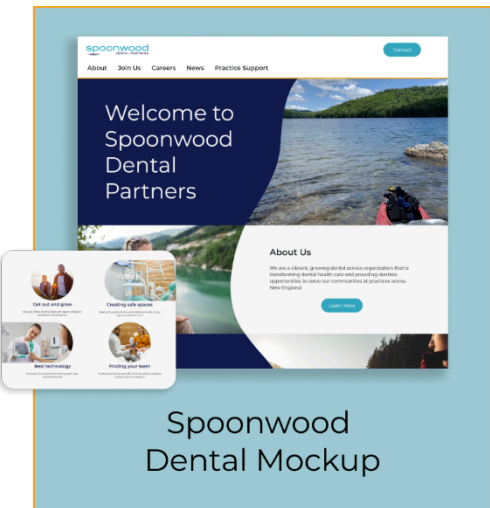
spoonwood
DENTAL PARTNERS

Contact

About Join Us Careers News Practice Support

Welcome to Spoonwood Dental Partners

About Us

We are a vibrant, growing dental service organization that is transforming dental health care and providing dentists opportunities to serve our communities at practices across New England.

Learn More

Get out and grow

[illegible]

Creating safe spaces

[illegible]

Best technology

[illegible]

Finding your team

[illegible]

Spoonwood Dental Mockup